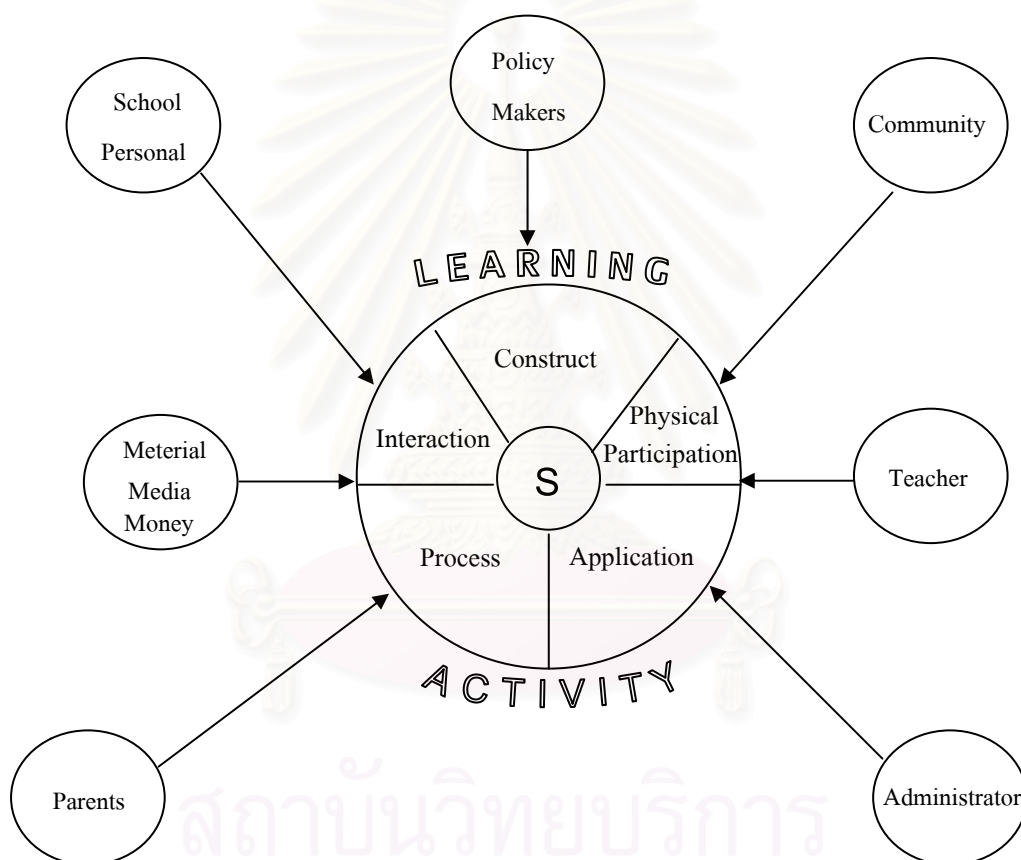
Policy Makers

School Personal

Community

LEARNING

Construct

Interaction

Physical Participation

Meterial Media Money

S

Teacher

Process

Application

ACTIVITY

Parents

Administrator

สถาบันวิทยบริการ